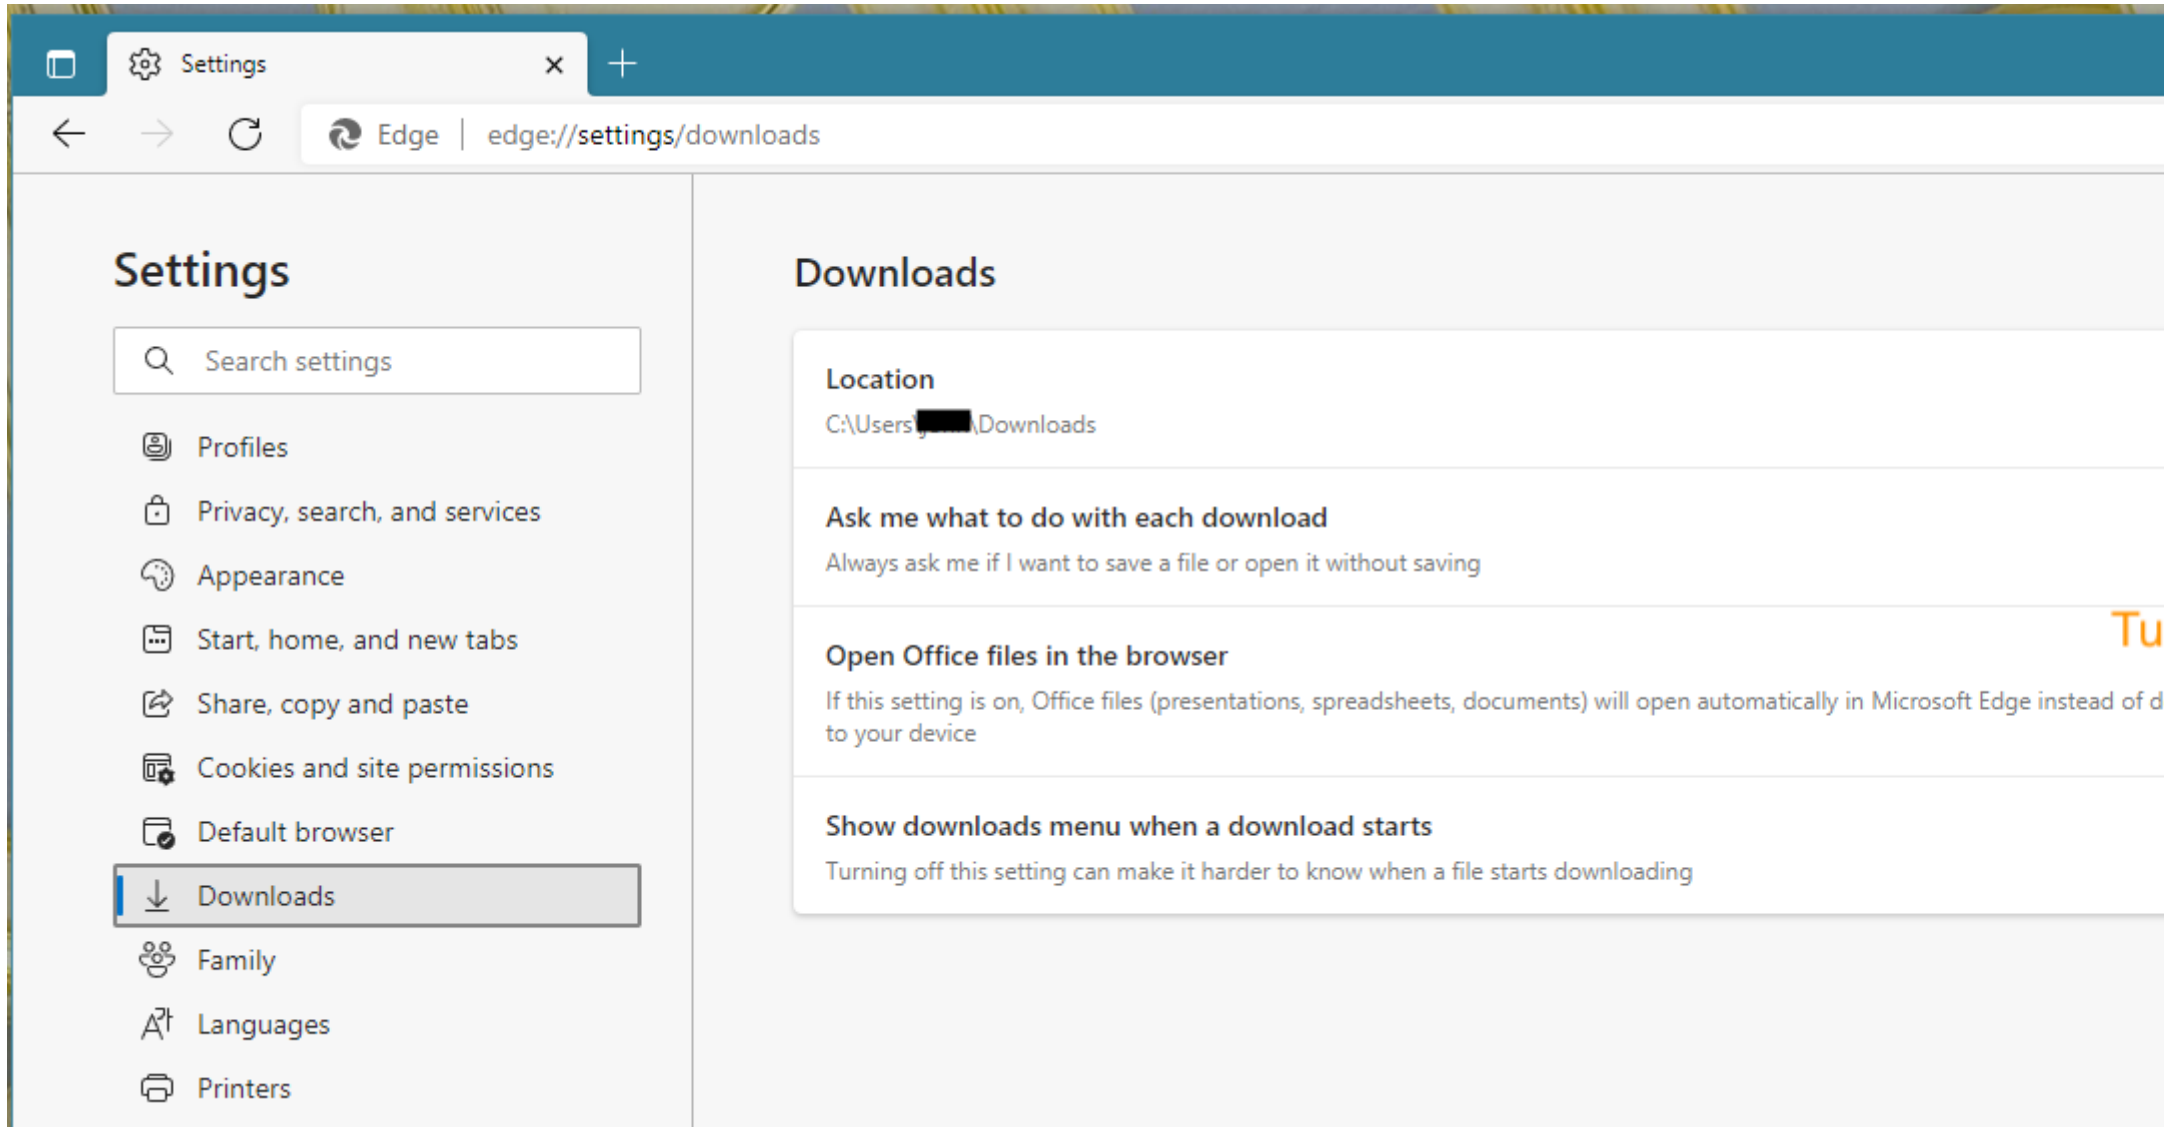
Settings

Edge | edge://settings/downloads

Settings

Search settings

Profiles

Privacy, search, and services

Appearance

Start, home, and new tabs

Share, copy and paste

Cookies and site permissions

Default browser

Downloads

Family

Languages

Printers

Downloads

Location
C:\Users\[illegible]\Downloads

Ask me what to do with each download
Always ask me if I want to save a file or open it without saving

Tu

Open Office files in the browser
If this setting is on, Office files (presentations, spreadsheets, documents) will open automatically in Microsoft Edge instead of d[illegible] to your device

Show downloads menu when a download starts
Turning off this setting can make it harder to know when a file starts downloading